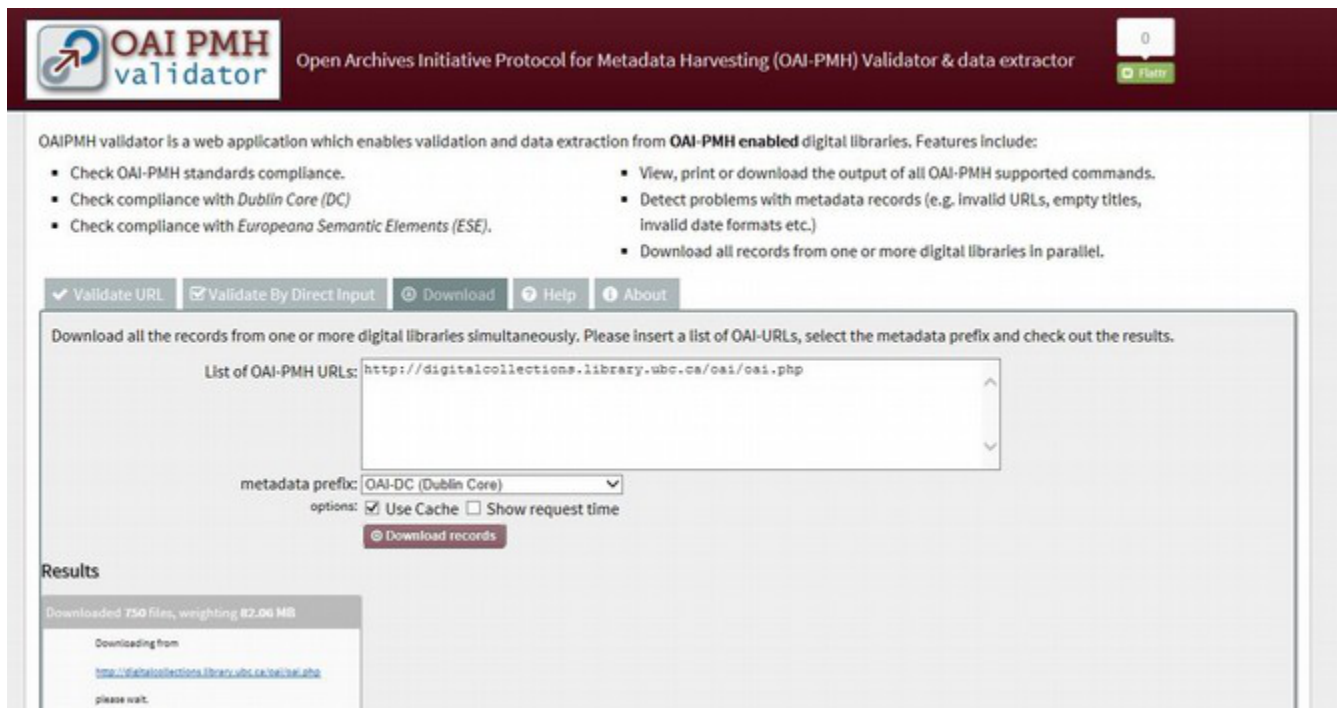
OAI PMH validator

Open Archives Initiative Protocol for Metadata Harvesting (OAI-PMH) Validator & data extractor

0

Flattr

OAIPMH validator is a web application which enables validation and data extraction from **OAI-PMH enabled** digital libraries. Features include:

- Check OAI-PMH standards compliance.
- Check compliance with *Dublin Core (DC)*
- Check compliance with *Europeana Semantic Elements (ESE)*.

- View, print or download the output of all OAI-PMH supported commands.
- Detect problems with metadata records (e.g. invalid URLs, empty titles, invalid date formats etc.)
- Download all records from one or more digital libraries in parallel.

Validate URL | Validate By Direct Input | Download | Help | About

Download all the records from one or more digital libraries simultaneously. Please insert a list of OAI-URLs, select the metadata prefix and check out the results.

List of OAI-PMH URLs: http://digitalcollections.library.ubc.ca/oai/oai.php

metadata prefix: OAI-DC (Dublin Core)

options: Use Cache Show request time

Download records

Results

Downloaded 750 files, weighting 82.06 MB

Downloading from

http://digitalcollections.library.ubc.ca/oai/oai.php

please wait.